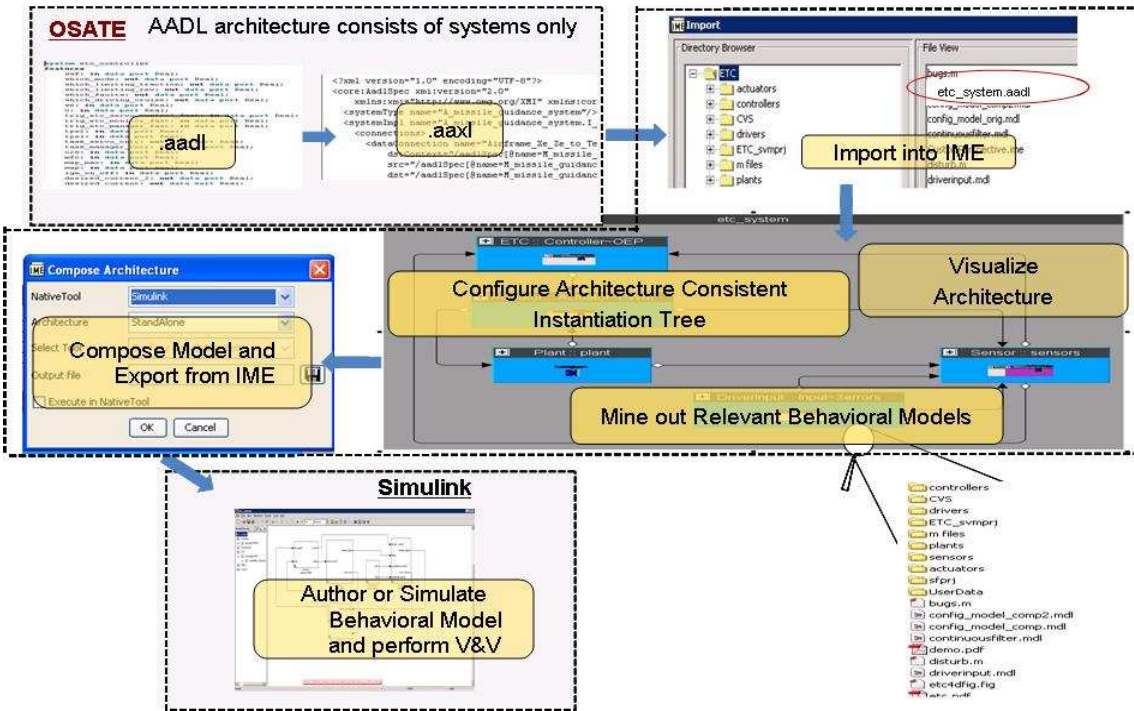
OSATE AADL architecture consists of systems only

.aadl

<?xml version="1.0" encoding="UTF-8"?>
<core:AadlSpec xmi:version="2.0"
xmlns:xmi="http://www.omg.org/XMI" xmlns:cor
<systemType name="A_missile_guidance_system"/>
<systemImpl name="A_missile_guidance_system.I_
<connections>
<dataConnection name="Airframe_Ze_Ze_to_Te
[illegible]
src="/aadlSpec[@name=M_missile_
dst="/aadlSpec[@name=M_missile_guidanc

.aaxl

Import

Directory Browser

ETC
actuators
controllers
CVS
drivers
ETC_svmprj
m files
plants

File View

bugs.m
etc_system.aadl
config_model_orig.mdl
continuousfilter.mdl
driverinput.mdl

Import into IME

etc_system

ETC : Controller-OEP

Configure Architecture Consistent Instantiation Tree

Visualize Architecture

Plant : plant

Sensor : sensors

DriverInput : Input-Sensors

Mine out Relevant Behavioral Models

Compose Architecture

NativeTool Simulink
Architecture StandAlone
Select T
Output file
Execute in NativeTool

Compose Model and Export from IME

OK Cancel

Simulink

Author or Simulate Behavioral Model and perform V&V

controllers
CVS
drivers
ETC_svmprj
m files
plants
sensors
actuators
sfprj
UserData
bugs.m
config_model_comp2.mdl
config_model_comp.mdl
continuousfilter.mdl
demo.pdf
disturb.m
driverinput.mdl
etc4dfig.fig
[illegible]